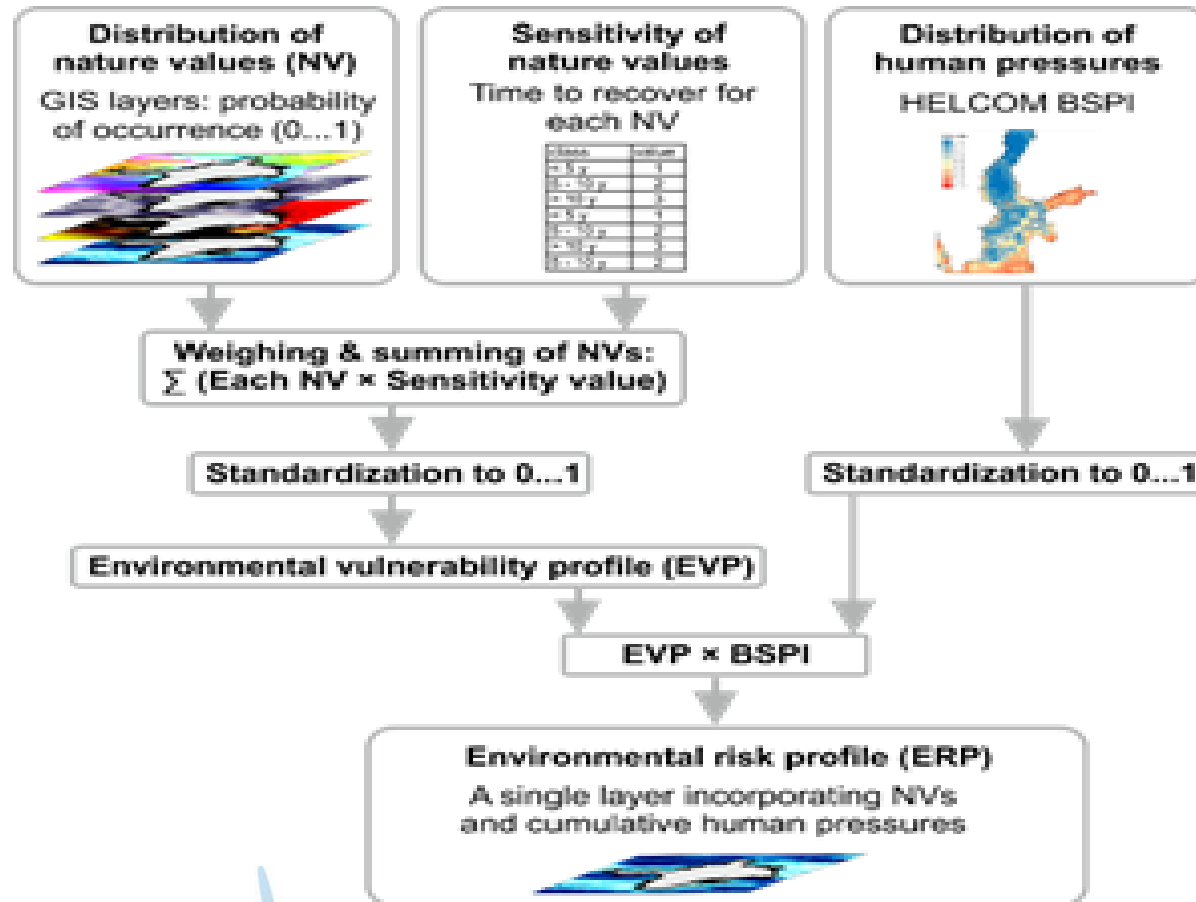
Distribution of nature values (NV)
GIS layers: probability of occurrence (0...1)

Sensitivity of nature values
Time to recover for each NV

| class | value |
|---|---|
| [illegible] | 1 |
| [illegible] | 2 |
| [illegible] | 3 |
| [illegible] | 1 |
| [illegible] | 2 |
| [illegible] | 3 |
| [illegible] | 2 |

Distribution of human pressures
HELCOM BSPI

Weighing & summing of NVs:
∑ (Each NV × Sensitivity value)

Standardization to 0...1

Standardization to 0...1

Environmental vulnerability profile (EVP)

EVP × BSPI

Environmental risk profile (ERP)
A single layer incorporating NVs and cumulative human pressures